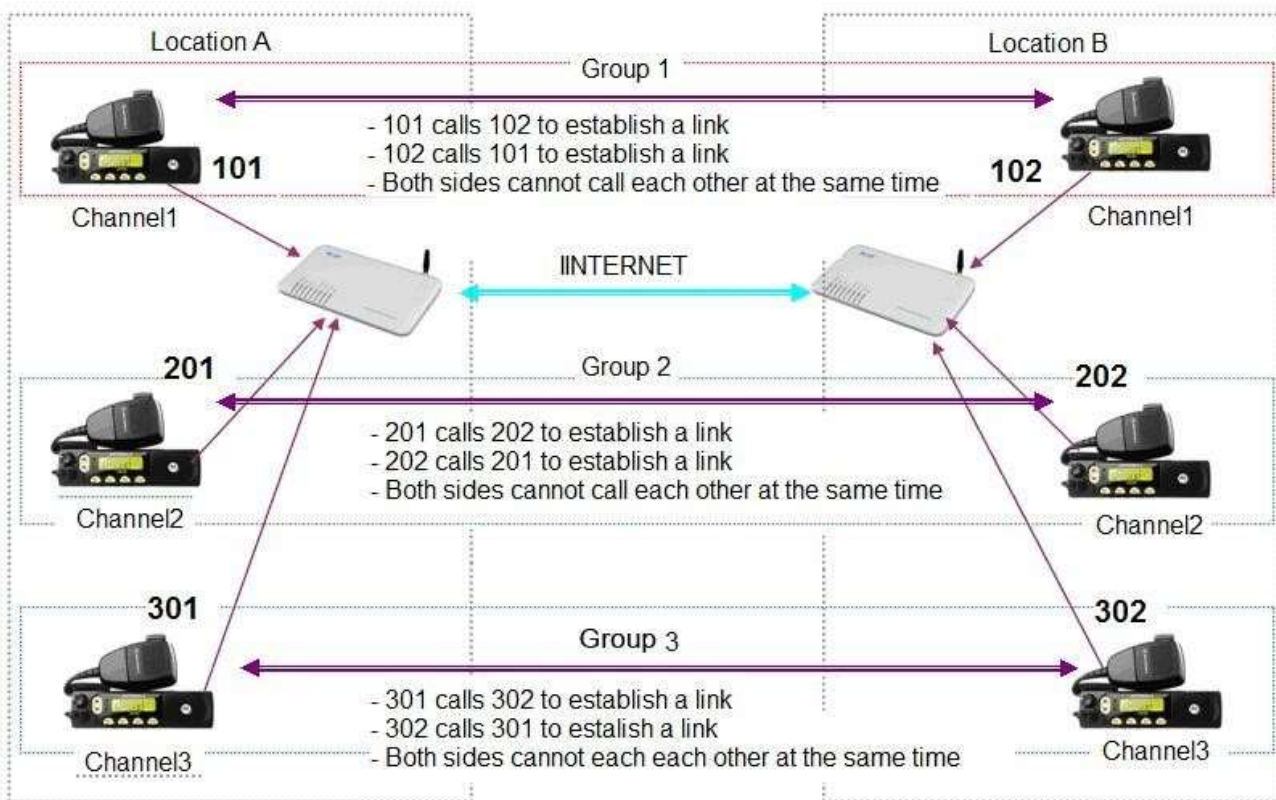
Location A

Location B

Group 1

- 101 calls 102 to establish a link
- 102 calls 101 to establish a link
- Both sides cannot call each other at the same time

101

102

Channel1

Channel1

IINTERNET

201

Group 2

202

- 201 calls 202 to establish a link
- 202 calls 201 to establish a link
- Both sides cannot call each other at the same time

Channel2

Channel2

301

302

Group 3

- 301 calls 302 to establish a link
- 302 calls 301 to estalish a link
- Both sides cannot each each other at the same time

Channel3

Channel3